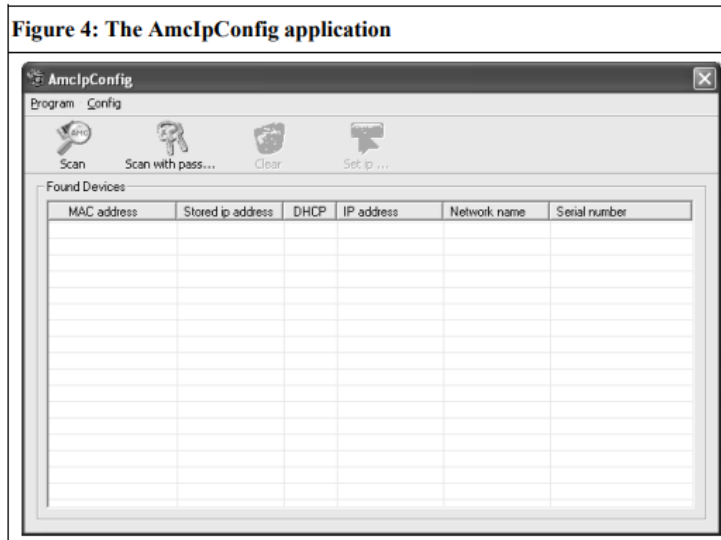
Figure 4: The AmcIpConfig application

AmcIpConfig

Program Config

Scan Scan with pass... Clear Set ip ...

Found Devices

| MAC address | Stored ip address | DHCP | IP address | Network name | Serial number |
|---|---|---|---|---|---|